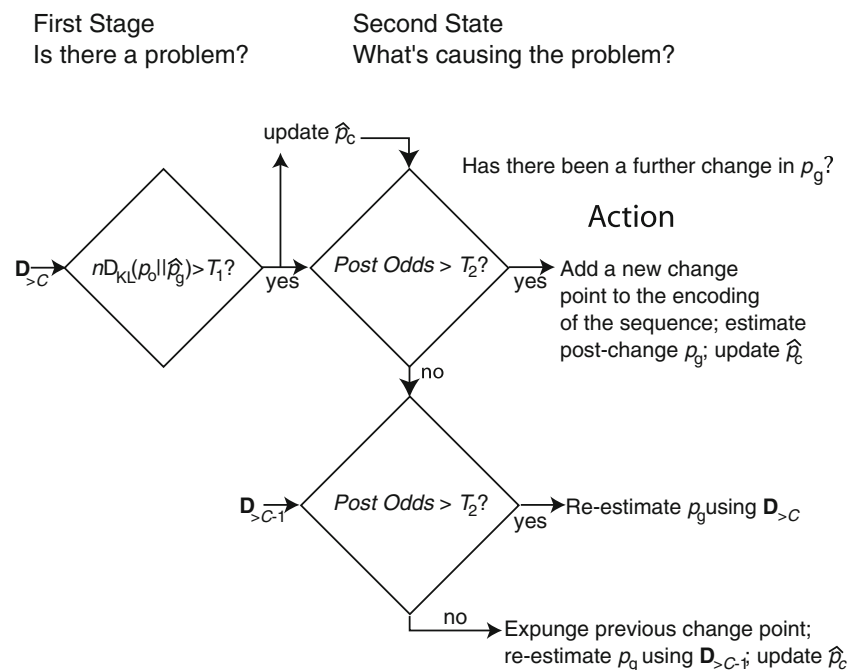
First Stage
Is there a problem?

Second State
What's causing the problem?

update $\hat{p}_c$

Has there been a further change in $p_g$?

Action

$\mathbf{D}_{>C}$

$n\mathrm{D}_{KL}(p_o||\hat{p}_g) > T_1$?

yes

*Post Odds* $> T_2$?

yes

Add a new change point to the encoding of the sequence; estimate post-change $p_g$; update $\hat{p}_c$

no

$\mathbf{D}_{>C-1}$

*Post Odds* $> T_2$?

yes

Re-estimate $p_g$ using $\mathbf{D}_{>C}$

no

Expunge previous change point; re-estimate $p_g$ using $\mathbf{D}_{>C-1}$; update $\hat{p}_c$